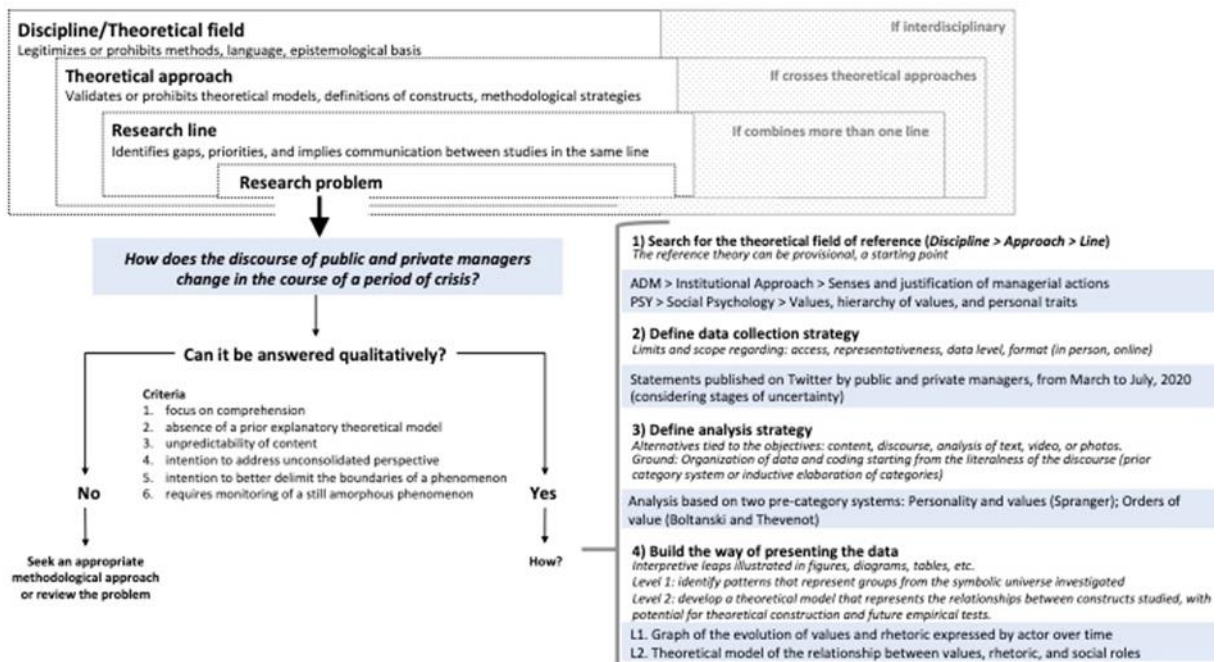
Discipline/Theoretical field
Legitimizes or prohibits methods, language, epistemological basis

If interdisciplinary

Theoretical approach
Validates or prohibits theoretical models, definitions of constructs, methodological strategies

If crosses theoretical approaches

Research line
Identifies gaps, priorities, and implies communication between studies in the same line

If combines more than one line

Research problem

How does the discourse of public and private managers change in the course of a period of crisis?

Can it be answered qualitatively?

Criteria
1. focus on comprehension
2. absence of a prior explanatory theoretical model
3. unpredictability of content
4. intention to address unconsolidated perspective
5. intention to better delimit the boundaries of a phenomenon
6. requires monitoring of a still amorphous phenomenon

No

Seek an appropriate methodological approach or review the problem

Yes

How?

1) Search for the theoretical field of reference (Discipline > Approach > Line)
The reference theory can be provisional, a starting point

ADM > Institutional Approach > Senses and justification of managerial actions
PSY > Social Psychology > Values, hierarchy of values, and personal traits

2) Define data collection strategy
Limits and scope regarding: access, representativeness, data level, format (in person, online)

Statements published on Twitter by public and private managers, from March to July, 2020 (considering stages of uncertainty)

3) Define analysis strategy
Alternatives tied to the objectives: content, discourse, analysis of text, video, or photos.
Ground: Organization of data and coding starting from the literalness of the discourse (prior category system or inductive elaboration of categories)

Analysis based on two pre-category systems: Personality and values (Spranger); Orders of value (Boltanski and Thevenot)

4) Build the way of presenting the data
Interpretive leaps illustrated in figures, diagrams, tables, etc.
Level 1: identify patterns that represent groups from the symbolic universe investigated
Level 2: develop a theoretical model that represents the relationships between constructs studied, with potential for theoretical construction and future empirical tests.

L1. Graph of the evolution of values and rhetoric expressed by actor over time
L2. Theoretical model of the relationship between values, rhetoric, and social roles